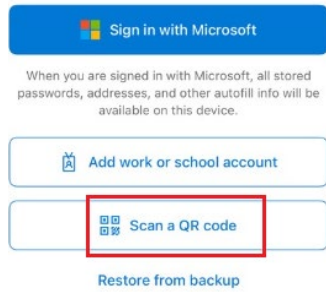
Sign in with Microsoft

When you are signed in with Microsoft, all stored passwords, addresses, and other autofill info will be available on this device.

Add work or school account

Scan a QR code

Restore from backup